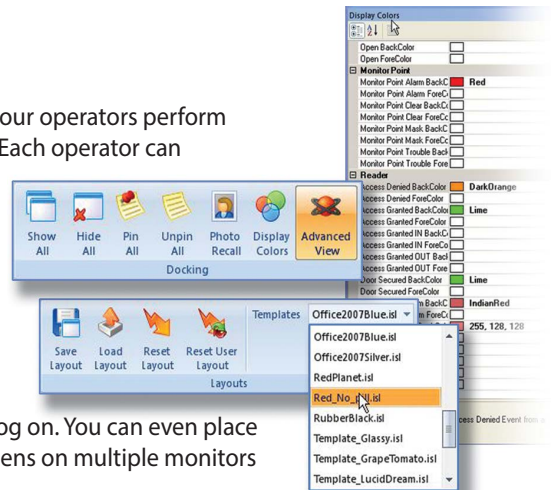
our operators perform
Each operator can

og on. You can even place
ens on multiple monitors

Display Colors

Open BackColor
Open ForeColor
Monitor Point
Monitor Point Alarm BackC
Red
Monitor Point Alarm ForeC
Monitor Point Clear BackC
Monitor Point Clear ForeC
Monitor Point Mask BackC
Monitor Point Mask ForeC
Monitor Point Trouble Back
Monitor Point Trouble Fore
Reader
Access Denied BackColor
DarkOrange
Access Denied ForeColor
Access Granted BackColor
Lime
Access Granted ForeColor
Access Granted IN BackC
Access Granted IN ForeC
Access Granted OUT Back
Access Granted OUT Fore
Door Secured BackColor
Lime
Door Secured ForeColor
m BackC
IndianRed
m ForeC
255, 128, 128
ccess Denied Event from

Show All
Hide All
Pin All
Unpin All
Photo Recall
Display Colors
Advanced View
Docking

Save Layout
Load Layout
Reset Layout
Reset User Layout
Layouts
Templates
Office2007Blue.isl
Office2007Blue.isl
Office2007Silver.isl
RedPlanet.isl
Red_No_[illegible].isl
RubberBlack.isl
Template_Glassy.isl
Template_GrapeTomato.isl
Template_LucidDream.isl